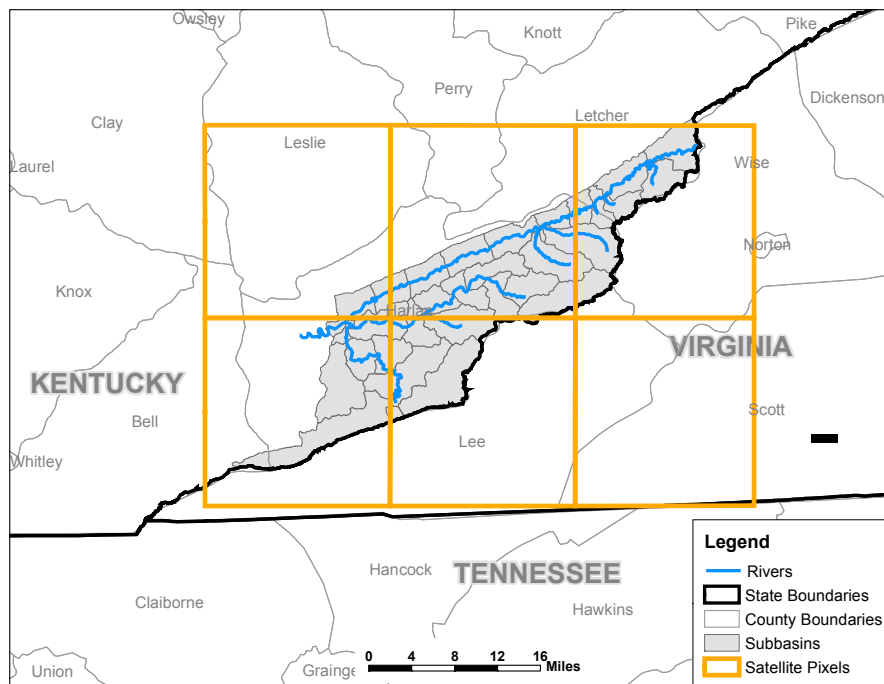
Owsley
Knott
Pike
Perry
Dickenson
Clay
Letcher
Leslie
Laurel
Wise
Norton
Knox
Harlan
VIRGINIA
KENTUCKY
Scott
Bell
Lee
Whitley
Hancock
TENNESSEE
Claiborne
Hawkins
Union
Grainger
0 4 8 12 16 Miles

Legend
Rivers
State Boundaries
County Boundaries
Subbasins
Satellite Pixels